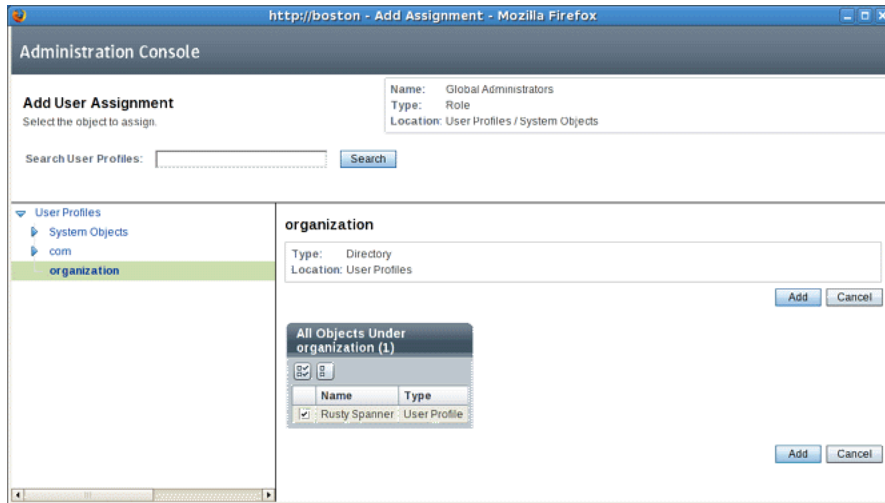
http://boston - Add Assignment - Mozilla Firefox

Administration Console

Add User Assignment
Select the object to assign.

Name: Global Administrators
Type: Role
Location: User Profiles / System Objects

Search User Profiles: Search

User Profiles
System Objects
com
organization

organization

Type: Directory
Location: User Profiles

Add Cancel

All Objects Under organization (1)

| | Name | Type |
|---|---|---|
| ✔ | Rusty Spanner | User Profile |

Add Cancel